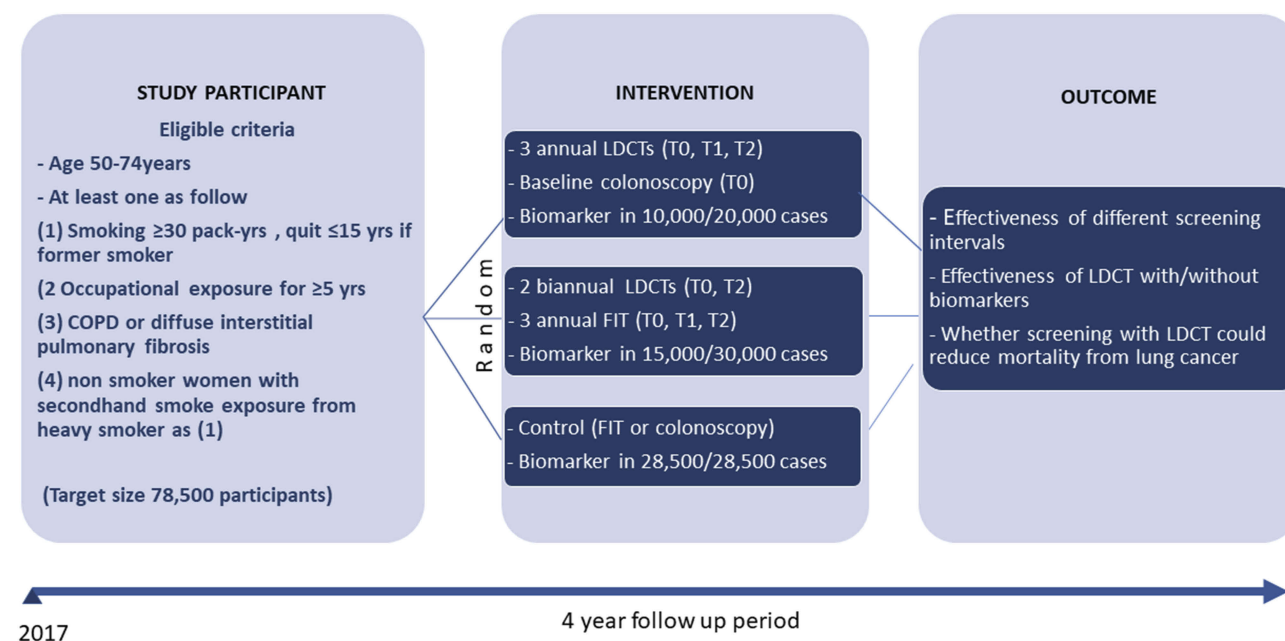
STUDY PARTICIPANT

Eligible criteria

- Age 50-74years

- At least one as follow

(1) Smoking ≥30 pack-yrs , quit ≤15 yrs if former smoker

(2 Occupational exposure for ≥5 yrs

(3) COPD or diffuse interstitial pulmonary fibrosis

(4) non smoker women with secondhand smoke exposure from heavy smoker as (1)

(Target size 78,500 participants)

Random

INTERVENTION

- 3 annual LDCTs (T0, T1, T2)
- Baseline colonoscopy (T0)
- Biomarker in 10,000/20,000 cases

- 2 biannual LDCTs (T0, T2)
- 3 annual FIT (T0, T1, T2)
- Biomarker in 15,000/30,000 cases

- Control (FIT or colonoscopy)
- Biomarker in 28,500/28,500 cases

OUTCOME

- Effectiveness of different screening intervals

- Effectiveness of LDCT with/without biomarkers

- Whether screening with LDCT could reduce mortality from lung cancer

2017

4 year follow up period